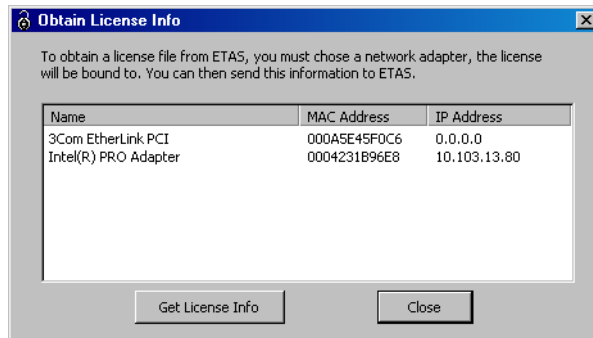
Obtain License Info

To obtain a license file from ETAS, you must chose a network adapter, the license will be bound to. You can then send this information to ETAS.

| Name | MAC Address | IP Address |
|---|---|---|
| 3Com EtherLink PCI | 000A5E45F0C6 | 0.0.0.0 |
| Intel(R) PRO Adapter | 0004231B96E8 | 10.103.13.80 |

Get License Info

Close